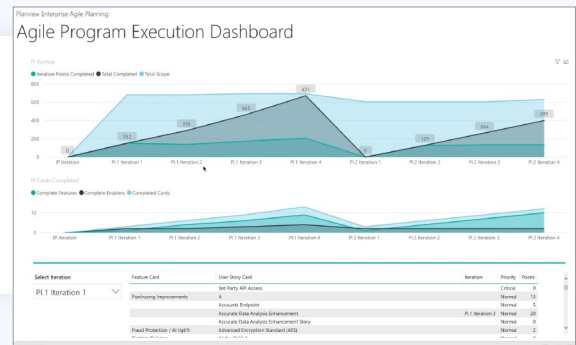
Planview Enterprise Agile Planning:

Agile Program Execution Dashboard

PI Burnup

● Iteration Points Completed ● Total Completed ● Total Scope

800
600
400
200
0

0
153
295
465
671
0
129
264
395

IP Iteration
PI.1 Iteration 1
PI.1 Iteration 2
PI.1 Iteration 3
PI.1 Iteration 4
PI.2 Iteration 1
PI.2 Iteration 2
PI.2 Iteration 3
PI.2 Iteration 4

PI Cards Completed

● Complete Features ● Complete Enablers ● Completed Cards

10
0

IP Iteration
PI.1 Iteration 1
PI.1 Iteration 2
PI.1 Iteration 3
PI.1 Iteration 4
PI.2 Iteration 1
PI.2 Iteration 2
PI.2 Iteration 3
PI.2 Iteration 4

Select Iteration

PI.1 Iteration 1

| Feature Card | User Story Card | Iteration | Priority | Points |
|---|---|---|---|---|
| | 3rd Party API Access | | Critical | 0 |
| Purchasing Improvements | A | | Normal | 13 |
| | Accounts Endpoint | | Normal | 5 |
| | Accurate Data Analysis Enhancement | PI.1 Iteration 3 | Normal | 20 |
| | Accurate Data Analysis Enhancement Story | | Normal | 8 |
| Fraud Protection / AI Uplift | Advanced Encryption Standard (AES) | | Normal | 2 |
| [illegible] | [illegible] | | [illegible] | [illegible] |